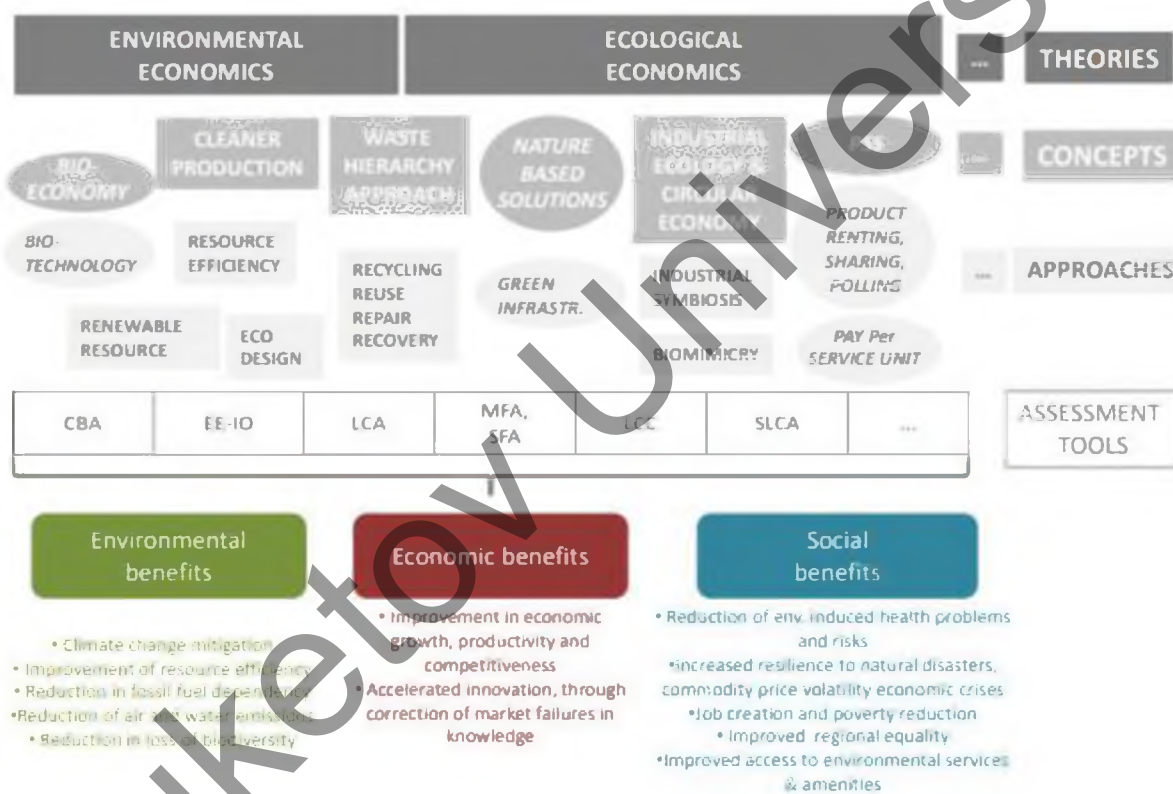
ENVIRONMENTAL ECONOMICS

ECOLOGICAL ECONOMICS

...

THEORIES

BIO-ECONOMY

CLEANER PRODUCTION

WASTE HIERARCHY APPROACH

NATURE BASED SOLUTIONS

INDUSTRIAL ECOLOGY / CIRCULAR ECONOMY

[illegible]

...

CONCEPTS

BIO-TECHNOLOGY

RESOURCE EFFICIENCY

RECYCLING REUSE REPAIR RECOVERY

GREEN INFRASTR.

INDUSTRIAL SYMBIOSIS

PRODUCT RENTING, SHARING, POLLING

...

APPROACHES

RENEWABLE RESOURCE

ECO DESIGN

BIOMIMICRY

PAY Per SERVICE UNIT

| CBA | EE-IO | LCA | MFA, SFA | LCC | SLCA | ... |
|---|---|---|---|---|---|---|

ASSESSMENT TOOLS

Environmental benefits

• Climate change mitigation
• Improvement of resource efficiency
• Reduction in fossil fuel dependency
•Reduction of air and water emissions
• Reduction in loss of biodiversity

Economic benefits

• Improvement in economic growth, productivity and competitiveness
• Accelerated innovation, through correction of market failures in knowledge

Social benefits

• Reduction of env. induced health problems and risks
•Increased resilience to natural disasters, commodity price volatility economic crises
•Job creation and poverty reduction
• Improved regional equality
•Improved access to environmental services & amenities